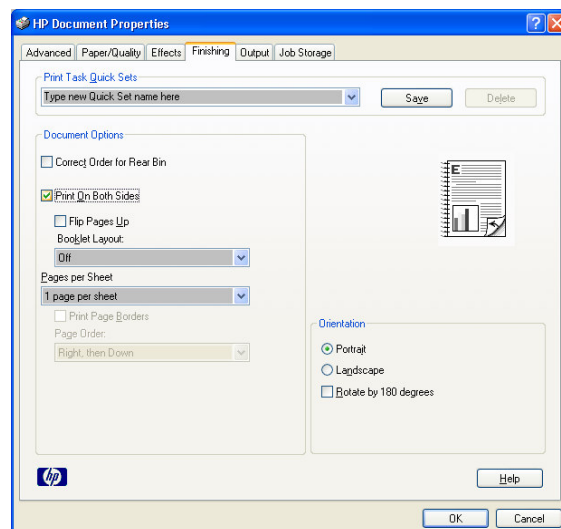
HP Document Properties

Advanced | Paper/Quality | Effects | Finishing | Output | Job Storage

Print Task Quick Sets

Type new Quick Set name here

Save

Delete

Document Options

Correct Order for Rear Bin

Print On Both Sides

Flip Pages Up

Booklet Layout:

Off

Pages per Sheet

1 page per sheet

Print Page Borders

Page Order:

Right, then Down

E

Orientation

Portrait

Landscape

Rotate by 180 degrees

hp

Help

OK

Cancel